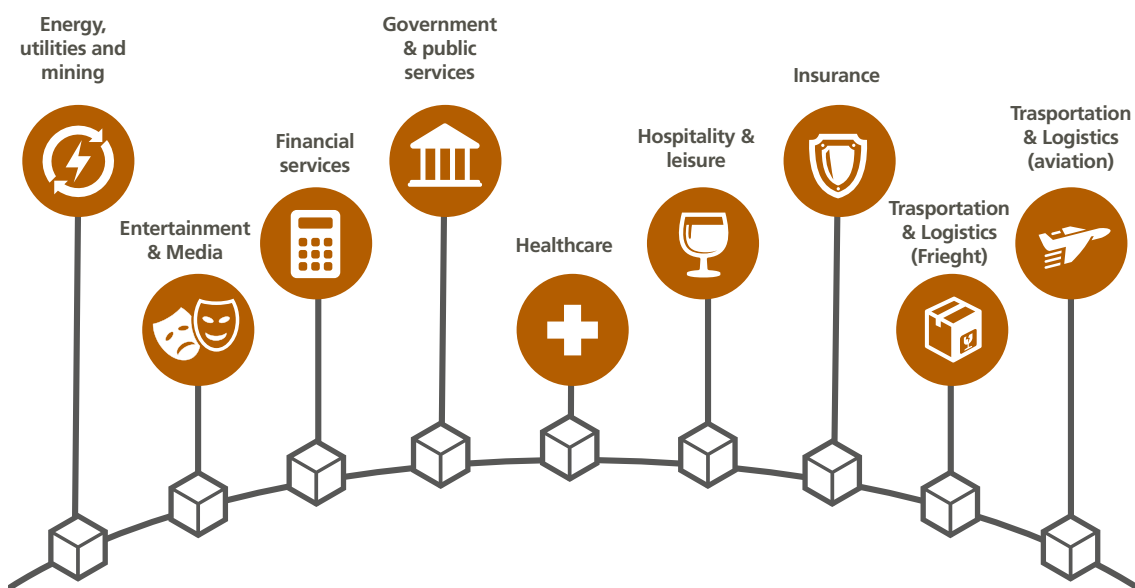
Energy, utilities and mining

Entertainment & Media

Financial services

Government & public services

Healthcare

Hospitality & leisure

Insurance

Trasportation & Logistics (Frieght)

Trasportation & Logistics (aviation)